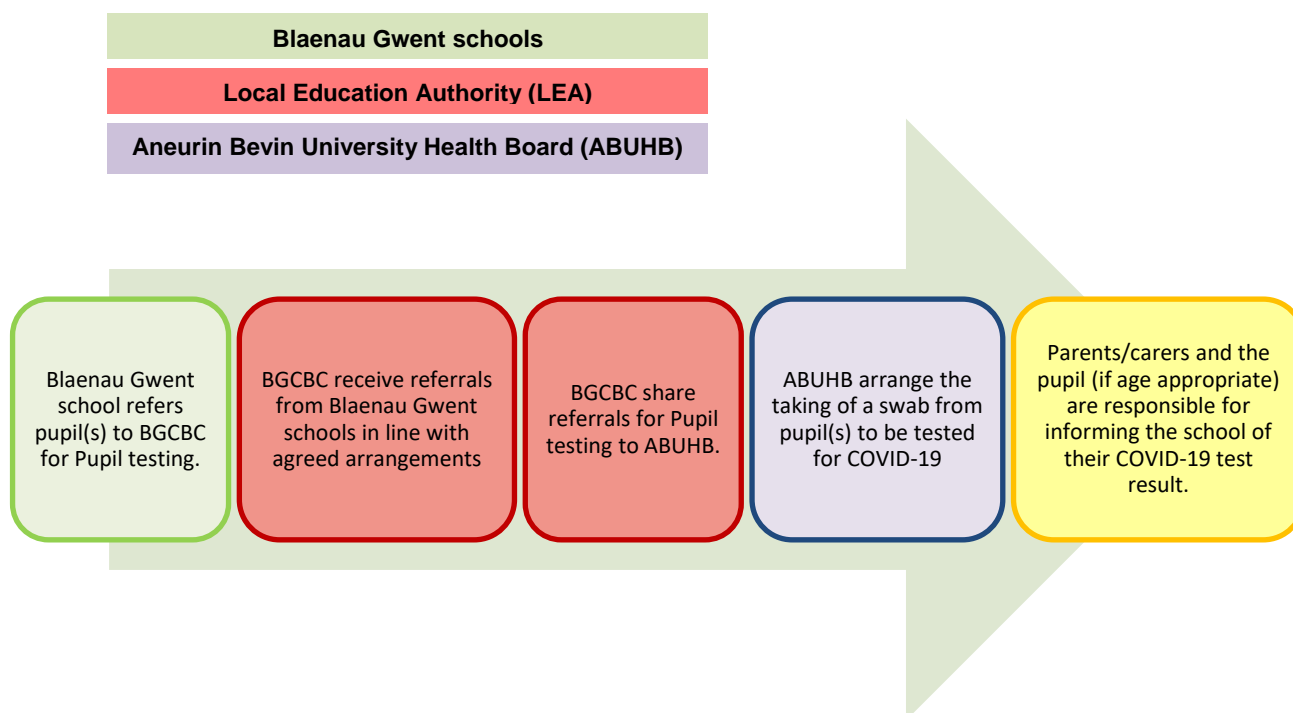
Blaenau Gwent schools

Local Education Authority (LEA)

Aneurin Bevin University Health Board (ABUHB)

Blaenau Gwent school refers pupil(s) to BGCBC for Pupil testing.

BGCBC receive referrals from Blaenau Gwent schools in line with agreed arrangements

BGCBC share referrals for Pupil testing to ABUHB.

ABUHB arrange the taking of a swab from pupil(s) to be tested for COVID-19

Parents/carers and the pupil (if age appropriate) are responsible for informing the school of their COVID-19 test result.